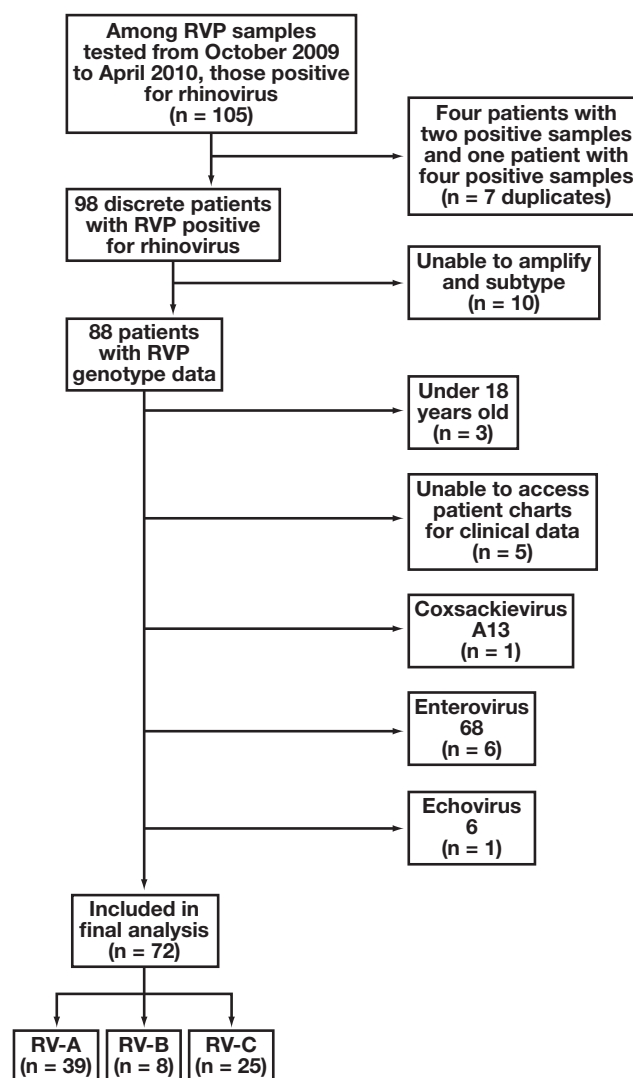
Among RVP samples tested from October 2009 to April 2010, those positive for rhinovirus (n = 105)

Four patients with two positive samples and one patient with four positive samples (n = 7 duplicates)

98 discrete patients with RVP positive for rhinovirus

Unable to amplify and subtype (n = 10)

88 patients with RVP genotype data

Under 18 years old (n = 3)

Unable to access patient charts for clinical data (n = 5)

Coxsackievirus A13 (n = 1)

Enterovirus 68 (n = 6)

Echovirus 6 (n = 1)

Included in final analysis (n = 72)

RV-A (n = 39)

RV-B (n = 8)

RV-C (n = 25)